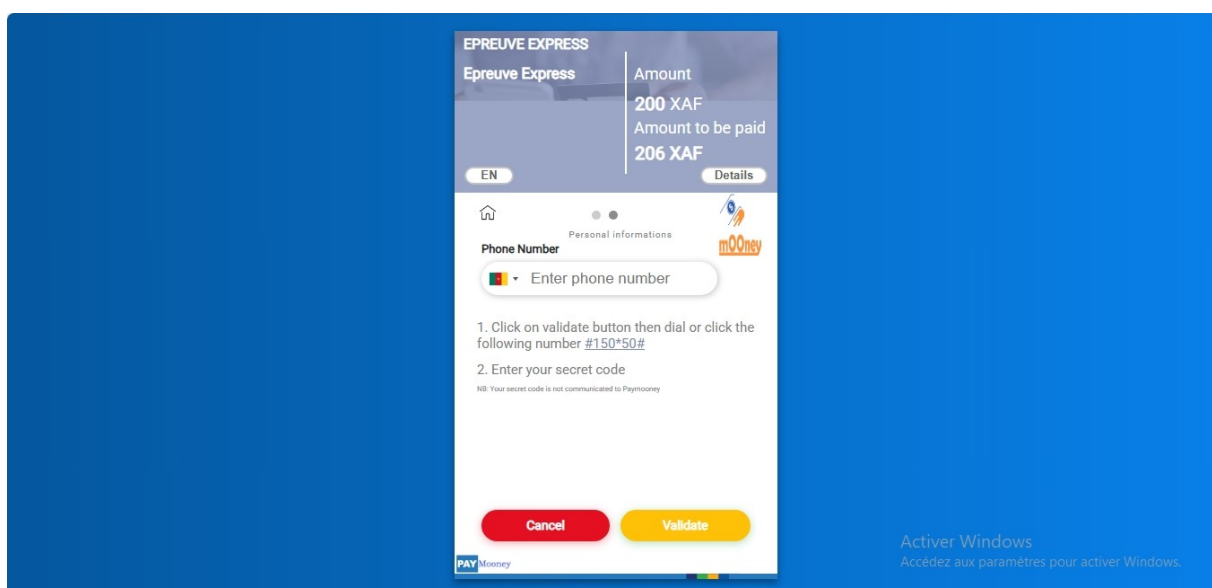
EPREUVE EXPRESS

Epreuve Express

Amount

200 XAF

Amount to be paid

206 XAF

EN

Details

Personal informations

mOOney

Phone Number

Enter phone number

1. Click on validate button then dial or click the following number #150*50#

2. Enter your secret code

NB: Your secret code is not communicated to Paymooney

Cancel

Validate

PAY Mooney

Activer Windows
Accédez aux paramètres pour activer Windows.